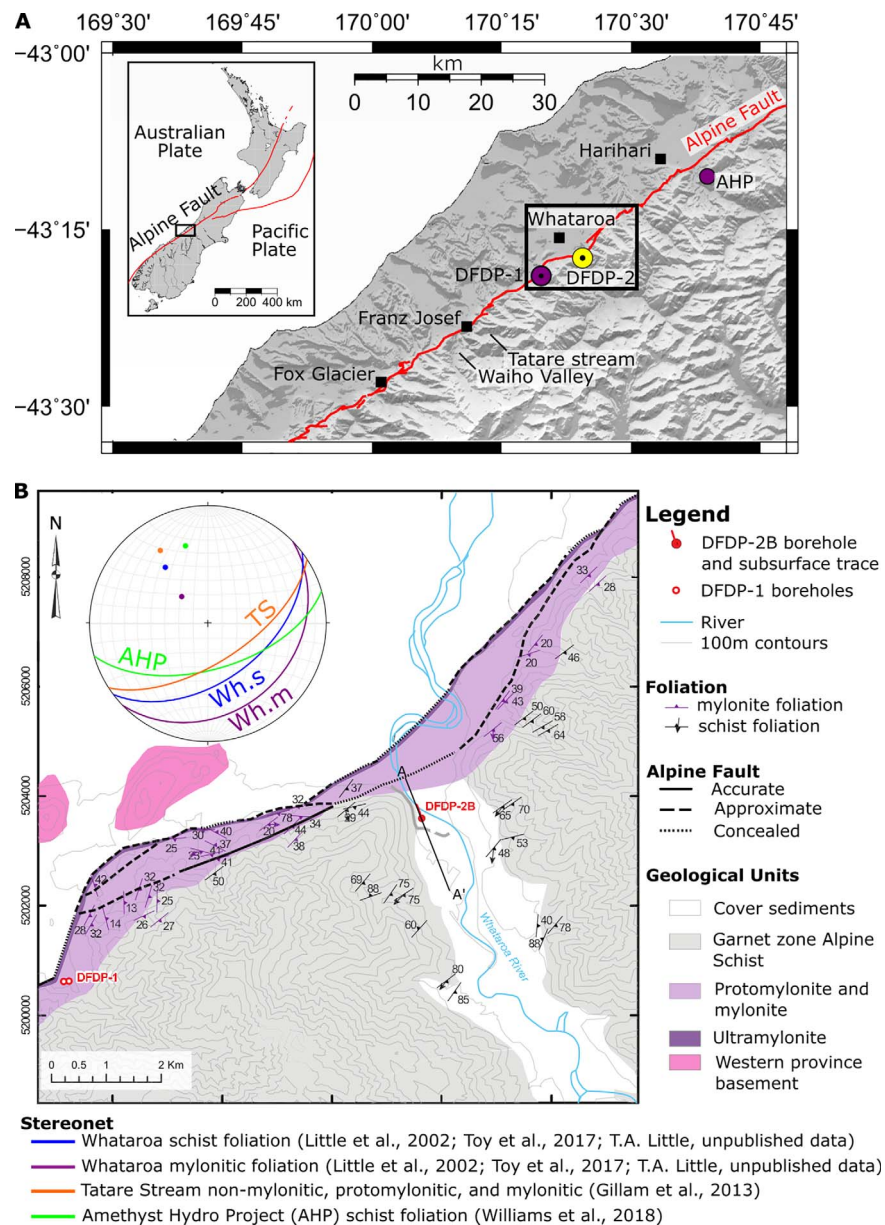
A

169°30' 169°45' 170°00' 170°15' 170°30' 170°45'

−43°00'

−43°15'

−43°30'

Australian Plate

Alpine Fault

Pacific Plate

0 200 400 km

km
0 10 20 30

Alpine Fault

Harihari

AHP

Whataroa

DFDP-1

DFDP-2

Franz Josef

Tatare stream

Fox Glacier

Waiho Valley

B

N

TS

AHP

Wh.s

Wh.m

5208000

5206000

5204000

5202000

5200000

DFDP-2B

A'

DFDP-1

Whataroa River

33 28 20 20 46 39 43 50 60 56 64 66 37 32 78 34 44 38 59 44 30 40 37 25 25 20 41 50 42 32 25 13 14 32 26 27 28 32 65 70 53 48 69 88 75 75 60 40 78 88 80 85

0 0.5 1 2 Km

Legend
DFDP-2B borehole and subsurface trace
DFDP-1 boreholes
River
100m contours

Foliation
mylonite foliation
schist foliation

Alpine Fault
Accurate
Approximate
Concealed

Geological Units
Cover sediments
Garnet zone Alpine Schist
Protomylonite and mylonite
Ultramylonite
Western province basement

Stereonet
Whataroa schist foliation (Little et al., 2002; Toy et al., 2017; T.A. Little, unpublished data)
Whataroa mylonitic foliation (Little et al., 2002; Toy et al., 2017; T.A. Little, unpublished data)
Tatare Stream non-mylonitic, protomylonitic, and mylonitic (Gillam et al., 2013)
Amethyst Hydro Project (AHP) schist foliation (Williams et al., 2018)